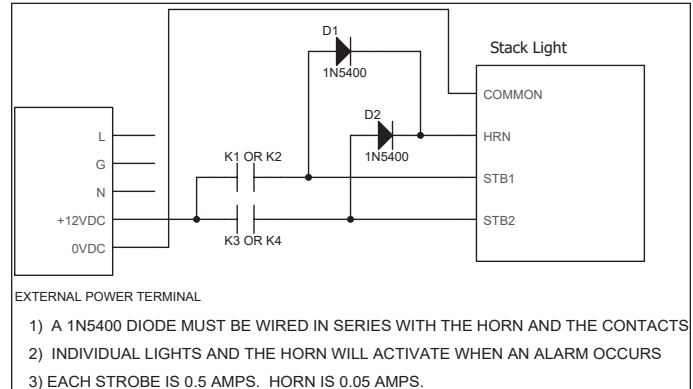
D1
1N5400
Stack Light
COMMON
D2
1N5400
HRN
L
G
N
+12VDC
0VDC
K1 OR K2
K3 OR K4
STB1
STB2

EXTERNAL POWER TERMINAL

1) A 1N5400 DIODE MUST BE WIRED IN SERIES WITH THE HORN AND THE CONTACTS
2) INDIVIDUAL LIGHTS AND THE HORN WILL ACTIVATE WHEN AN ALARM OCCURS
3) EACH STROBE IS 0.5 AMPS. HORN IS 0.05 AMPS.